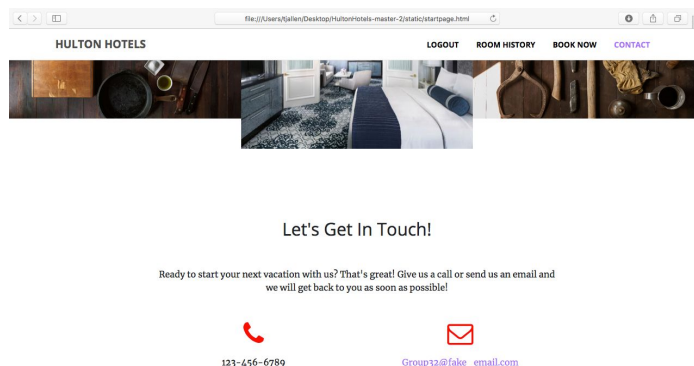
file:///Users/tjallen/Desktop/HultonHotels-master-2/static/startpage.html

HULTON HOTELS

LOGOUT ROOM HISTORY BOOK NOW CONTACT

Let's Get In Touch!

Ready to start your next vacation with us? That's great! Give us a call or send us an email and we will get back to you as soon as possible!

123-456-6789

Group32@fake_email.com